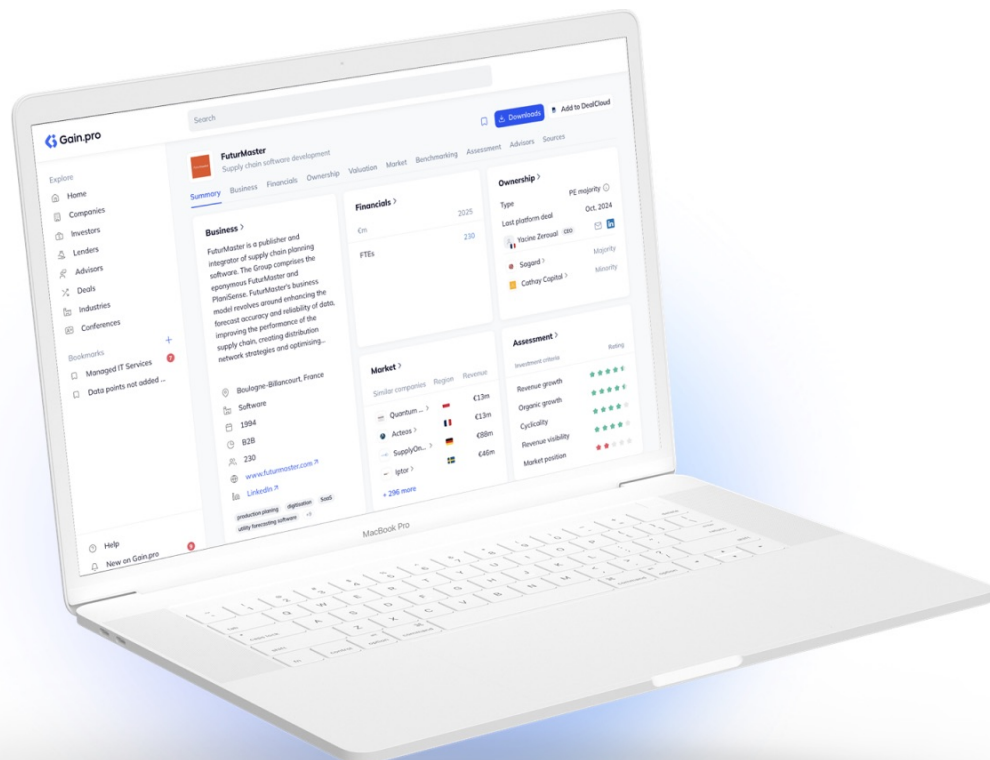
Gain.pro

Search

Downloads

Add to DealCloud

Explore

Home

Companies

Investors

Lenders

Advisors

Deals

Industries

Conferences

Bookmarks

Managed IT Services

Data points not added ...

Help

New on Gain.pro

FuturMaster

Supply chain software development

Summary Business Financials Ownership Valuation Market Benchmarking Assessment Advisors Sources

Business >

FuturMaster is a publisher and integrator of supply chain planning software. The Group comprises the eponymous FuturMaster and PlaniSense. FuturMaster's business model revolves around enhancing the forecast accuracy and reliability of data, improving the performance of the supply chain, creating distribution network strategies and optimising...

Boulogne-Billancourt, France

Software

1994

B2B

230

www.futurmaster.com

LinkedIn

production planning digitisation SaaS utility forecasting software +6

Financials >

2025

€m

FTEs 230

Ownership >

Type PE majority

Last platform deal Oct. 2024

Yacine Zerouali CEO

Sagard > Majority

Cathay Capital > Minority

Market >

Similar companies Region Revenue

Quantum ... > €13m

Actess > €13m

SupplyOn... > €88m

Iptor > €46m

+ 296 more

Assessment >

Investment criteria Rating

Revenue growth

Organic growth

Cyclicality

Revenue visibility

Market position

MacBook Pro